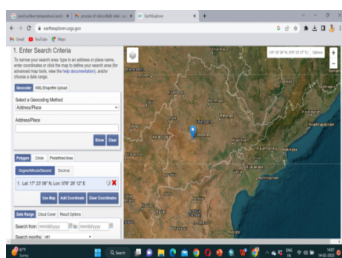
earthexplorer.usgs.gov

Gmail YouTube Maps

1. Enter Search Criteria

Geocoder KML/Shapefile Upload

Select a Geocoding Method

Address/Place

Address/Place

Show Clear

Polygon Circle Predefined Area

1. Lat: 17° 37' 06" N, Lon: 078° 29' 12" E

Use Map Add Coordinate Clear Coordinates

Date Range Cloud Cover Result Options

Search from: mm/dd/yyyy to: mm/dd/yyyy

Search months: all

Options